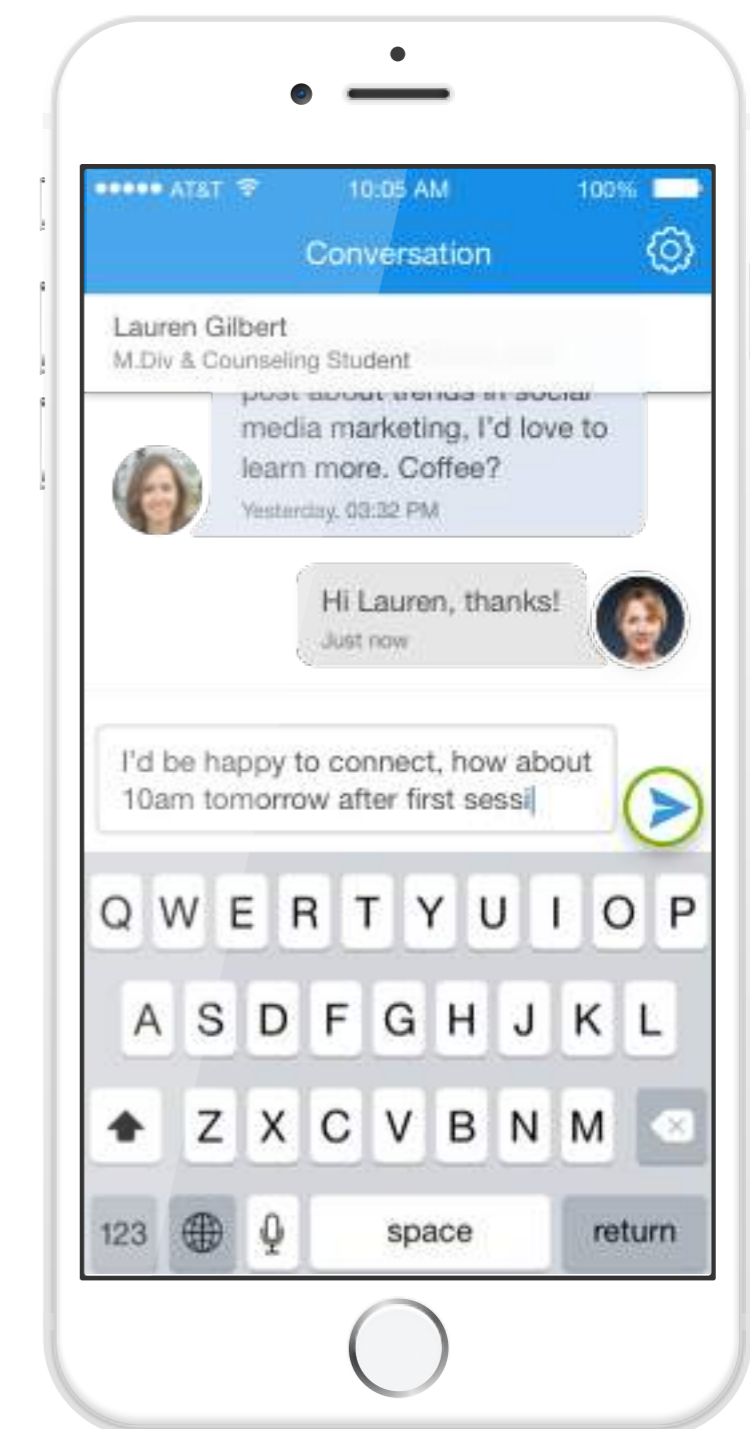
●●●●● AT&T 10:05 AM 100%

Conversation

Lauren Gilbert
M.Div & Counseling Student

post about trends in social media marketing, I'd love to learn more. Coffee?
Yesterday, 03:32 PM

Hi Lauren, thanks!
Just now

I'd be happy to connect, how about 10am tomorrow after first sessi

Q W E R T Y U I O P
A S D F G H J K L
Z X C V B N M
123 space return